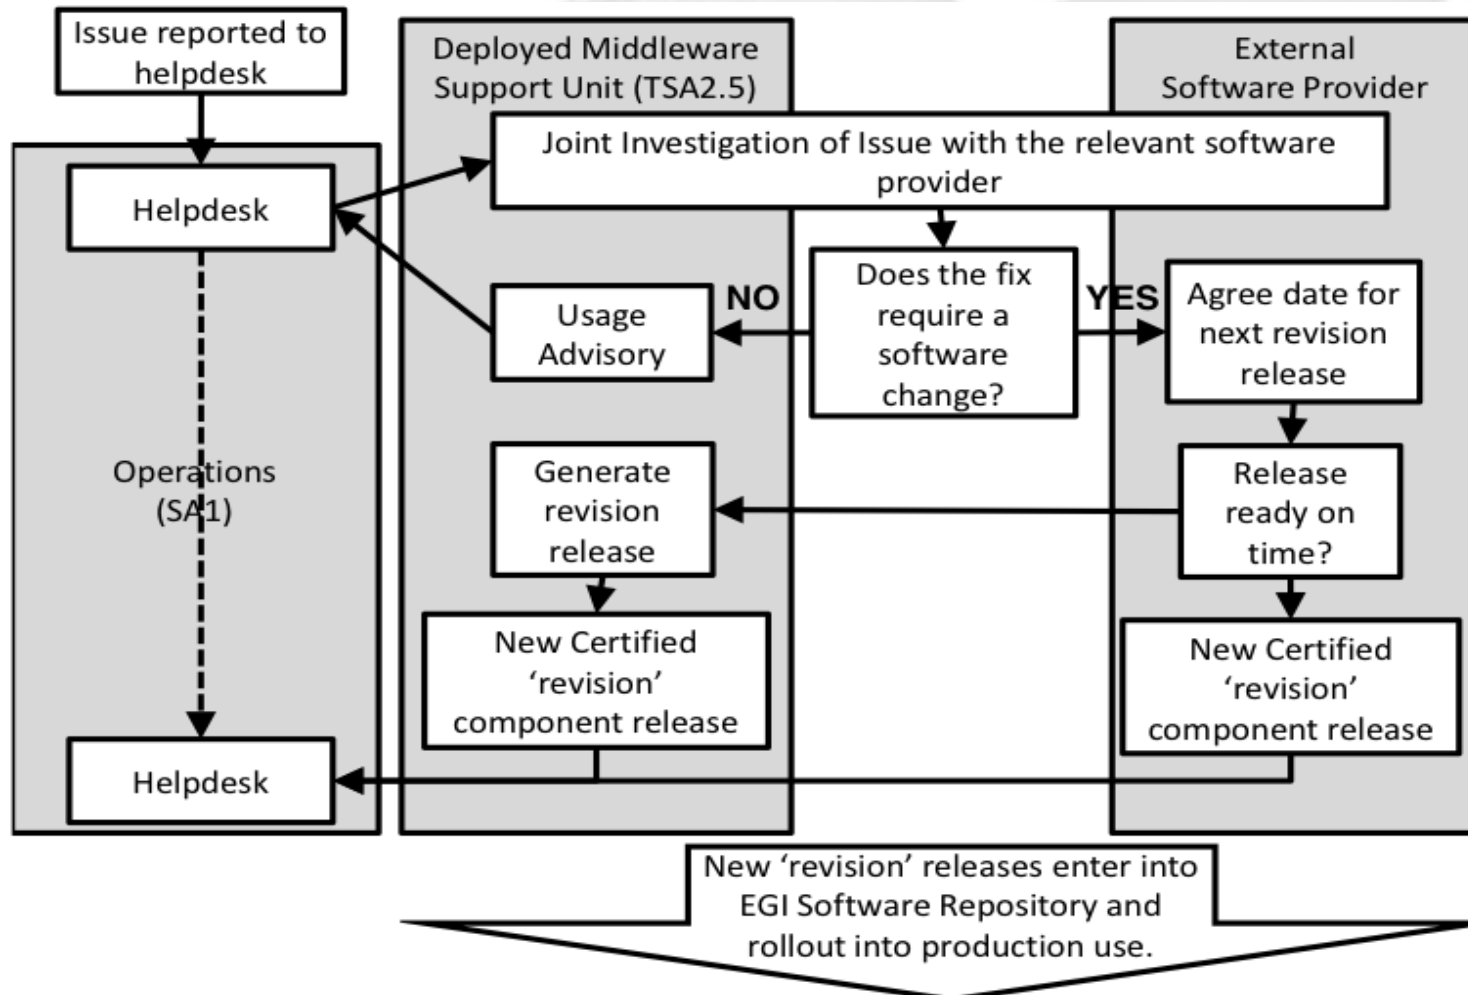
Issue reported to helpdesk

Deployed Middleware Support Unit (TSA2.5)

External Software Provider

Helpdesk

Joint Investigation of Issue with the relevant software provider

NO

Usage Advisory

Does the fix require a software change?

YES

Agree date for next revision release

Operations (SA1)

Generate revision release

Release ready on time?

New Certified 'revision' component release

New Certified 'revision' component release

Helpdesk

New 'revision' releases enter into EGI Software Repository and rollout into production use.